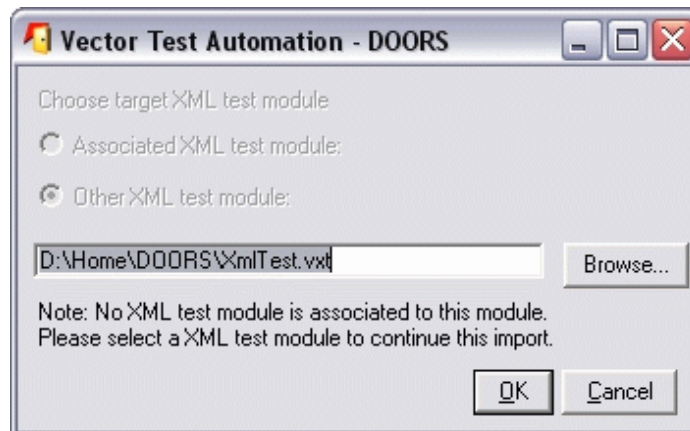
Vector Test Automation - DOORS

Choose target XML test module

Associated XML test module:

Other XML test module:

D:\Home\DOORS\XmlTest.vxt

Browse...

Note: No XML test module is associated to this module.
Please select a XML test module to continue this import.

OK

Cancel